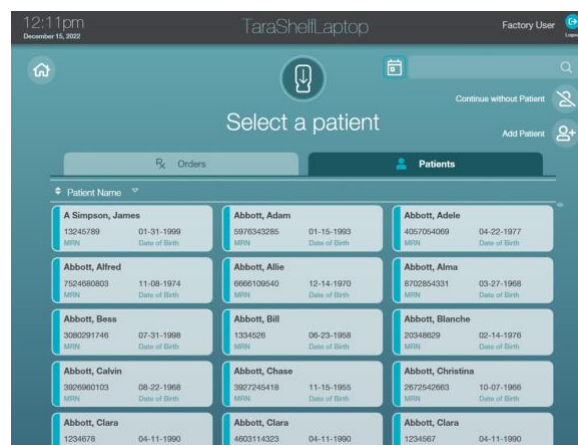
12:11pm
December 15, 2022

TaraShelfLaptop

Factory User
Logout

Select a patient

Continue without Patient

Add Patient

℞ Orders

Patients

Patient Name

A Simpson, James
13245789 01-31-1999
MRN Date of Birth

Abbott, Adam
5976343285 01-15-1993
MRN Date of Birth

Abbott, Adele
4057054069 04-22-1977
MRN Date of Birth

Abbott, Alfred
7524680803 11-08-1974
MRN Date of Birth

Abbott, Allie
6666109540 12-14-1970
MRN Date of Birth

Abbott, Alma
8702854331 03-27-1968
MRN Date of Birth

Abbott, Bess
3080291746 07-31-1998
MRN Date of Birth

Abbott, Bill
1334526 06-23-1958
MRN Date of Birth

Abbott, Blanche
20348629 02-14-1976
MRN Date of Birth

Abbott, Calvin
3926960103 08-22-1968
MRN Date of Birth

Abbott, Chase
3927245418 11-15-1955
MRN Date of Birth

Abbott, Christina
2672542663 10-07-1966
MRN Date of Birth

Abbott, Clara
1234678 04-11-1990

Abbott, Clara
4603114323 04-11-1990

Abbott, Clara
1234567 04-11-1990